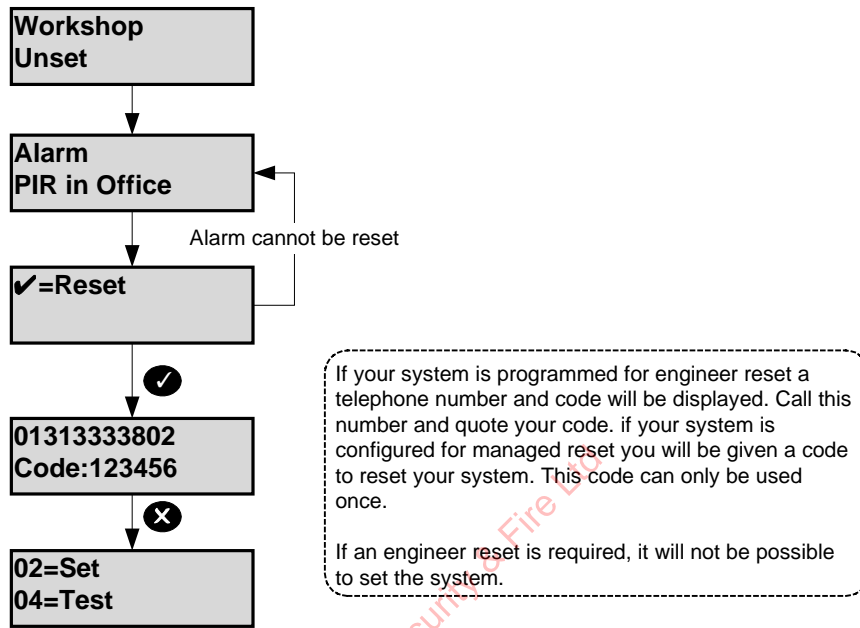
Workshop
Unset

Alarm
PIR in Office

Alarm cannot be reset

✔=Reset

✓

01313333802
Code:123456

✕

02=Set
04=Test

If your system is programmed for engineer reset a telephone number and code will be displayed. Call this number and quote your code. if your system is configured for managed reset you will be given a code to reset your system. This code can only be used once.

If an engineer reset is required, it will not be possible to set the system.

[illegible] Security & Fire Ltd